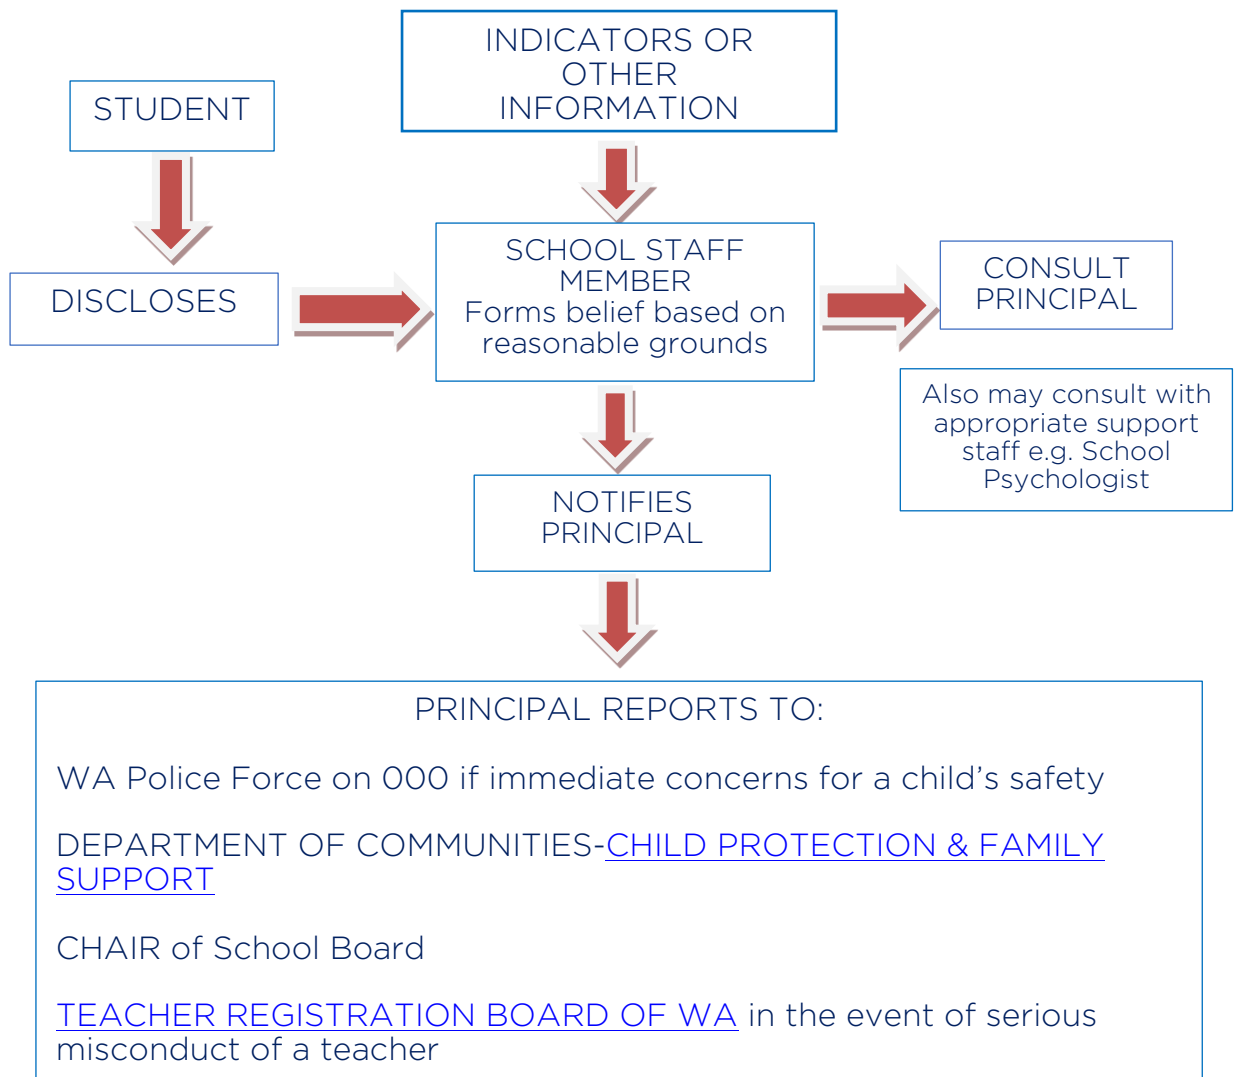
STUDENT

INDICATORS OR OTHER INFORMATION

DISCLOSES

SCHOOL STAFF MEMBER
Forms belief based on reasonable grounds

CONSULT PRINCIPAL

Also may consult with appropriate support staff e.g. School Psychologist

NOTIFIES PRINCIPAL

PRINCIPAL REPORTS TO:

WA Police Force on 000 if immediate concerns for a child's safety

DEPARTMENT OF COMMUNITIES-CHILD PROTECTION & FAMILY SUPPORT

CHAIR of School Board

TEACHER REGISTRATION BOARD OF WA in the event of serious misconduct of a teacher